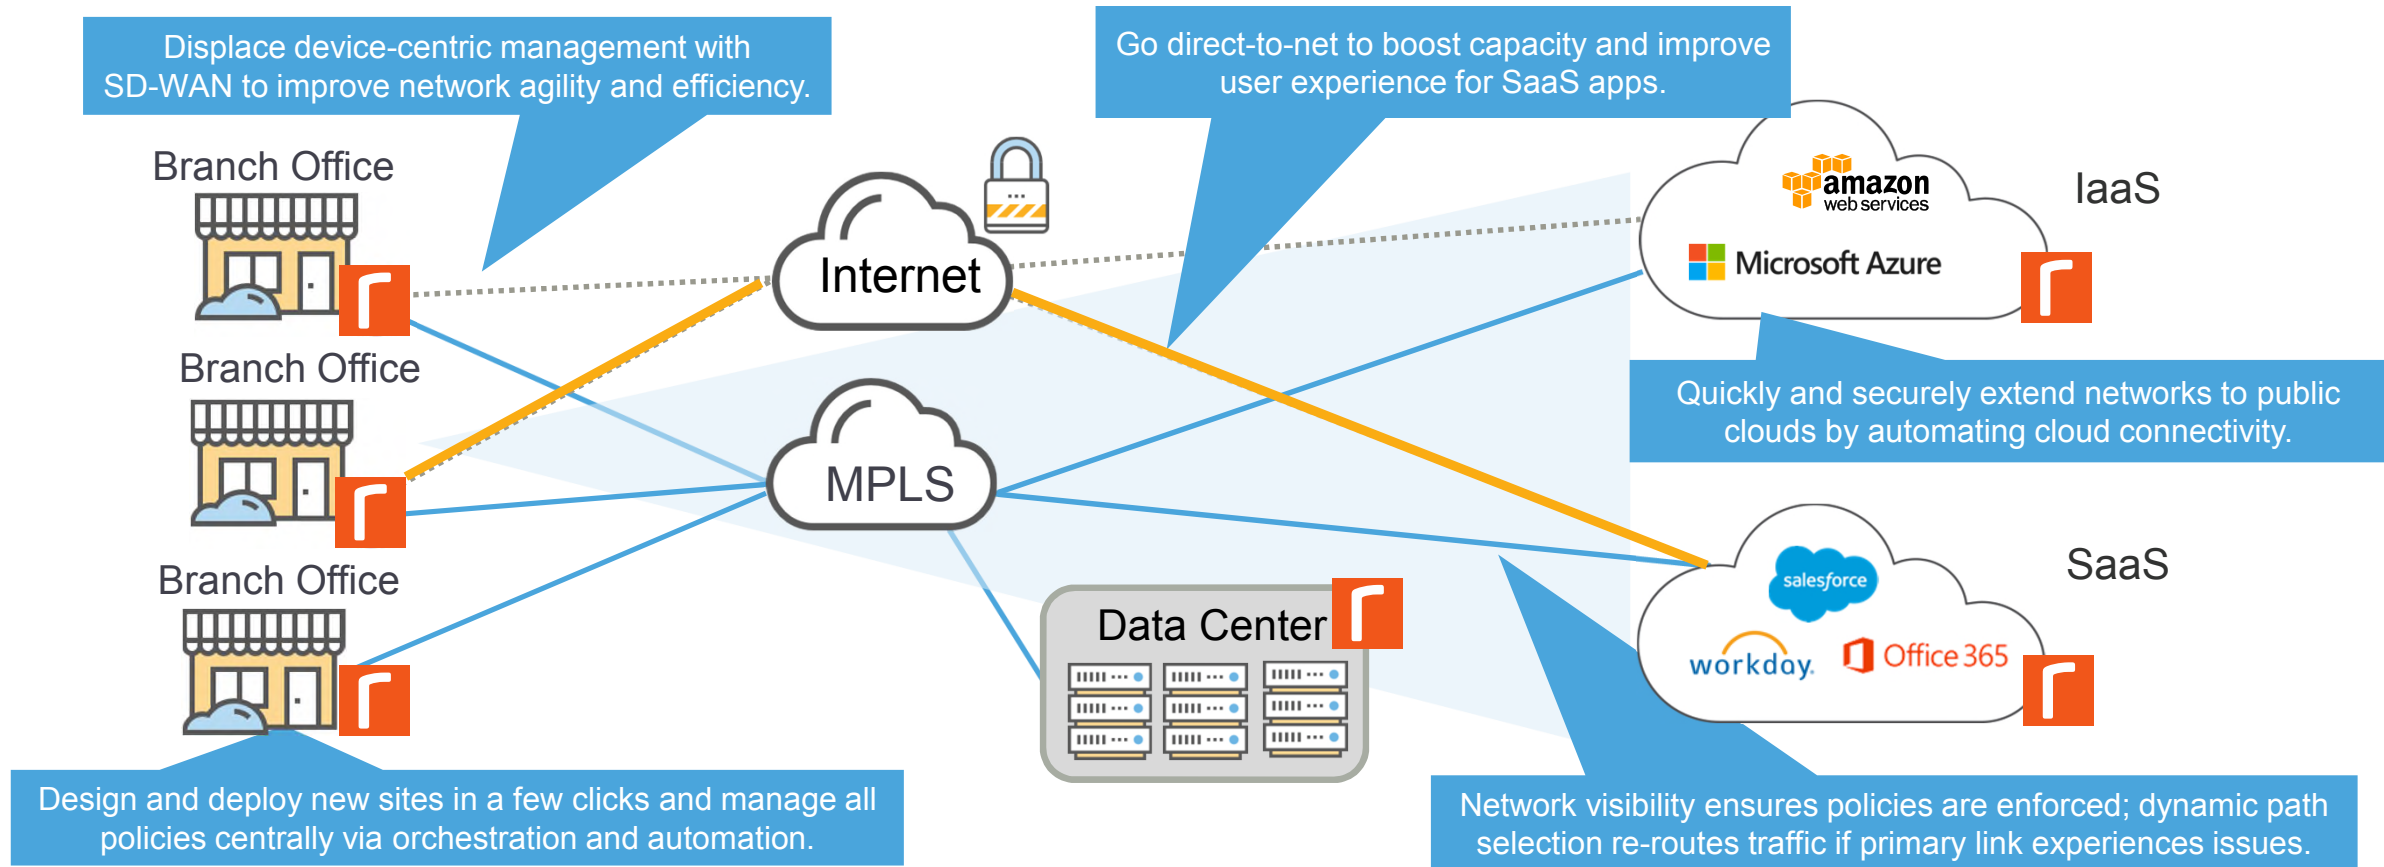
Displace device-centric management with SD-WAN to improve network agility and efficiency.

Go direct-to-net to boost capacity and improve user experience for SaaS apps.

Branch Office

Internet

amazon web services

IaaS

Microsoft Azure

Branch Office

MPLS

Quickly and securely extend networks to public clouds by automating cloud connectivity.

Branch Office

salesforce

SaaS

Data Center

workday

Office 365

Design and deploy new sites in a few clicks and manage all policies centrally via orchestration and automation.

Network visibility ensures policies are enforced; dynamic path selection re-routes traffic if primary link experiences issues.